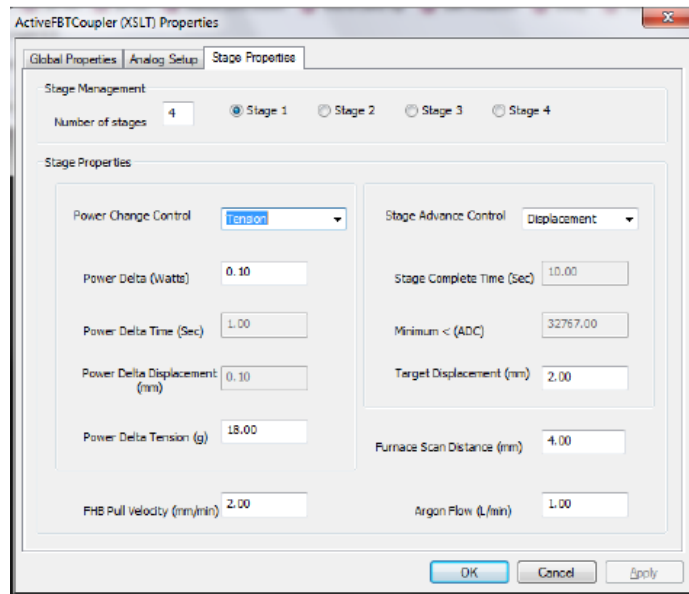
ActiveFBTCoupler (XSLT) Properties

Global Properties | Analog Setup | Stage Properties

Stage Management

Number of stages 4

Stage 1 Stage 2 Stage 3 Stage 4

Stage Properties

Power Change Control Tension

Power Delta (Watts) 0.10

Power Delta Time (Sec) 1.00

Power Delta Displacement (mm) 0.10

Power Delta Tension (g) 18.00

Stage Advance Control Displacement

Stage Complete Time (Sec) 10.00

Minimum < (ADC) 32767.00

Target Displacement (mm) 2.00

Furnace Scan Distance (mm) 4.00

FHB Pull Velocity (mm/min) 2.00

Argon Flow (L/min) 1.00

OK Cancel Apply